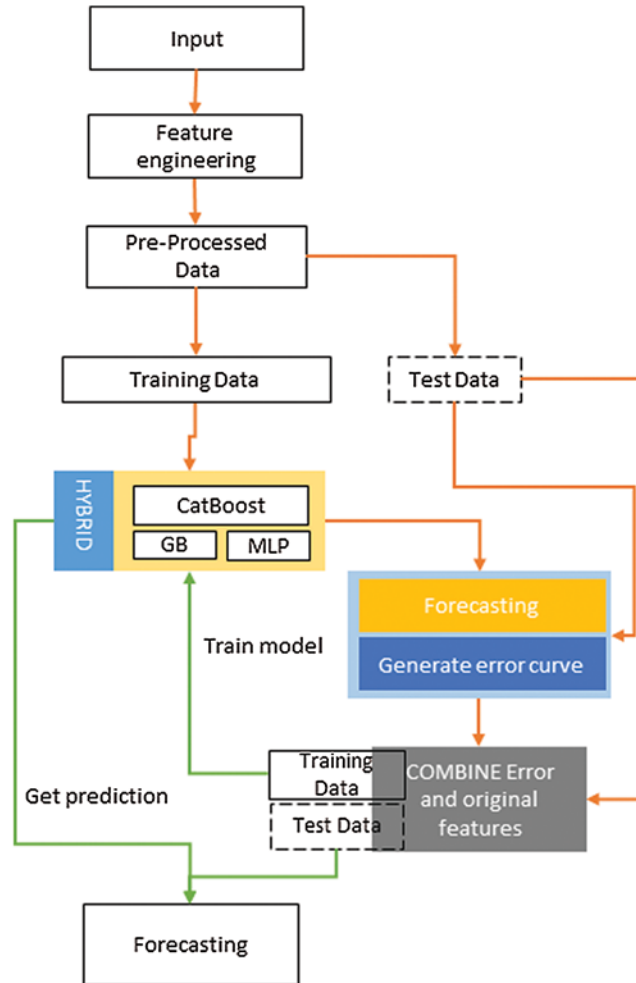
Input

Feature engineering

Pre-Processed Data

Training Data

Test Data

HYBRID

CatBoost

GB

MLP

Forecasting

Generate error curve

Train model

Training Data

Test Data

COMBINE Error and original features

Get prediction

Forecasting